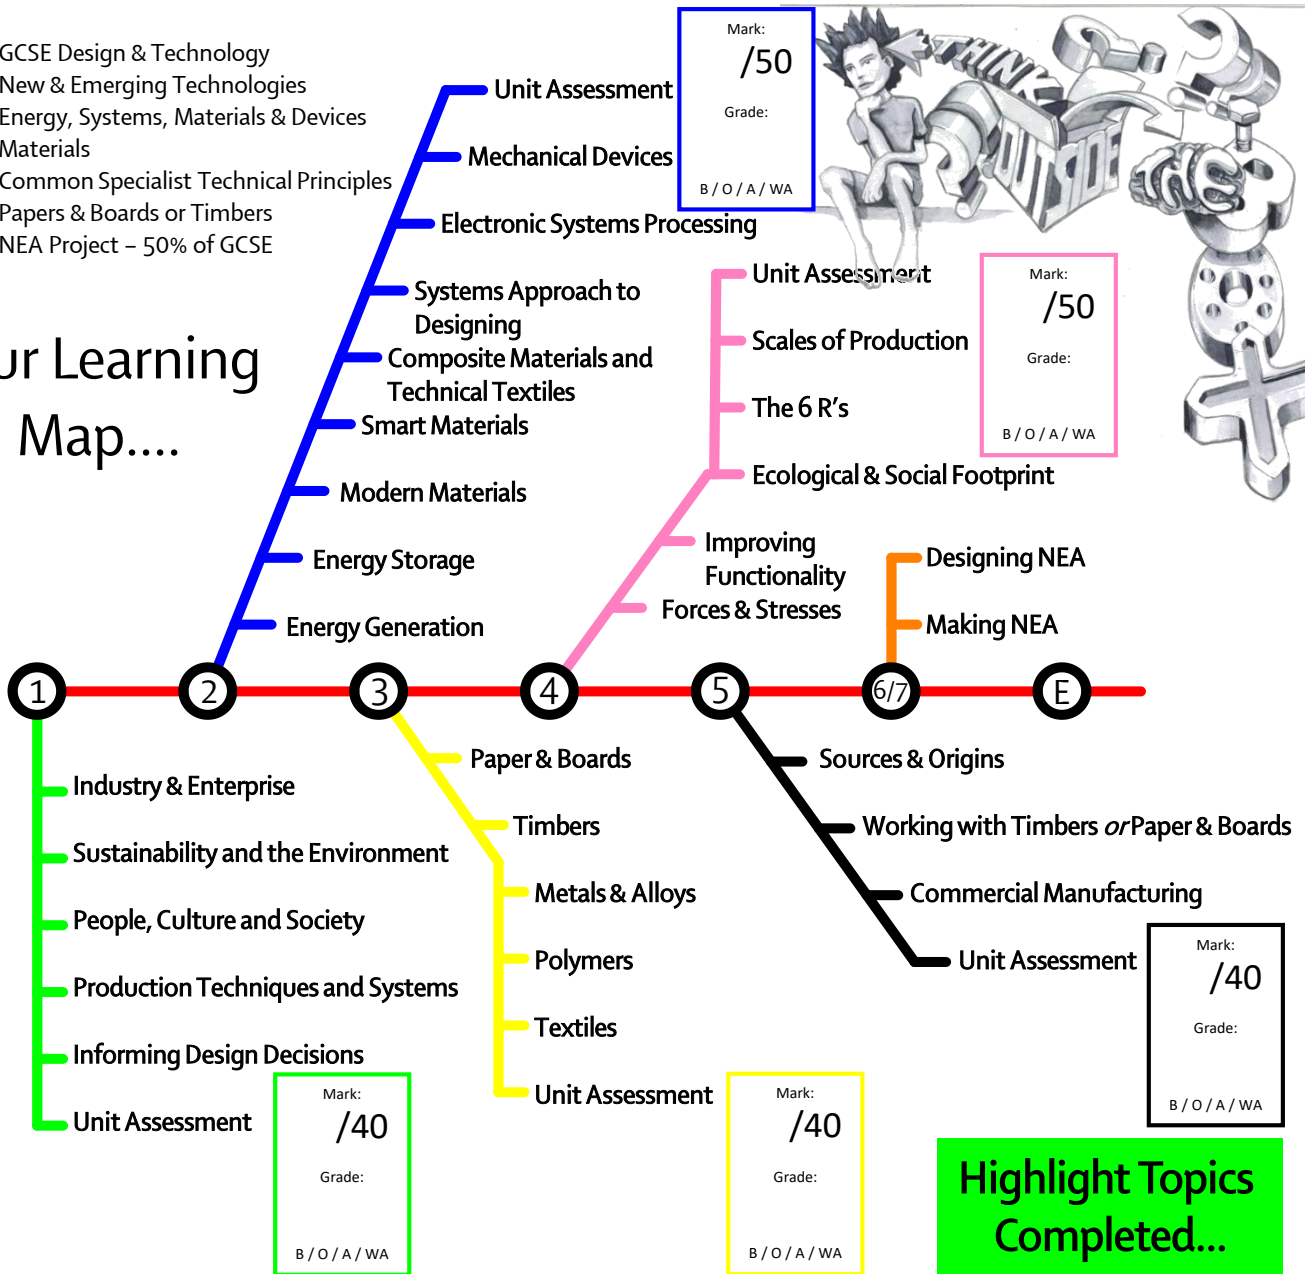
GCSE Design & Technology
New & Emerging Technologies
Energy, Systems, Materials & Devices
Materials
Common Specialist Technical Principles
Papers & Boards or Timbers
NEA Project – 50% of GCSE

ur Learning Map....

Unit Assessment
Mechanical Devices
Electronic Systems Processing
Systems Approach to Designing
Composite Materials and Technical Textiles
Smart Materials
Modern Materials
Energy Storage
Energy Generation

Mark:
/50
Grade:
B / O / A / WA

THINK OUTSIDE THE

Unit Assessment
Scales of Production
The 6 R's
Ecological & Social Footprint
Improving Functionality
Forces & Stresses

Mark:
/50
Grade:
B / O / A / WA

Designing NEA
Making NEA

1 2 3 4 5 6/7 E

Industry & Enterprise
Sustainability and the Environment
People, Culture and Society
Production Techniques and Systems
Informing Design Decisions
Unit Assessment

Mark:
/40
Grade:
B / O / A / WA

Paper & Boards
Timbers
Metals & Alloys
Polymers
Textiles
Unit Assessment

Mark:
/40
Grade:
B / O / A / WA

Sources & Origins
Working with Timbers *or* Paper & Boards
Commercial Manufacturing
Unit Assessment

Mark:
/40
Grade:
B / O / A / WA

Highlight Topics Completed...